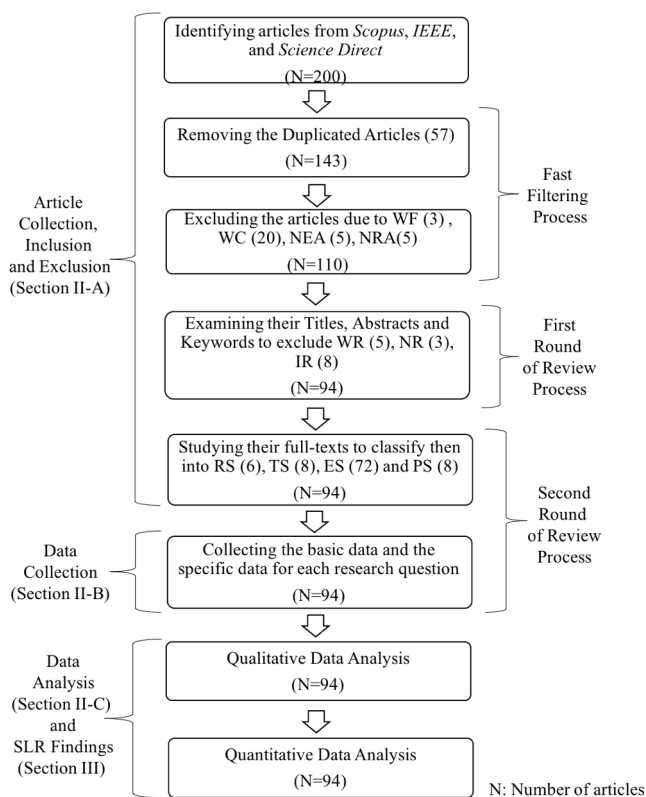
Identifying articles from *Scopus*, *IEEE*, and *Science Direct*
(N=200)

Removing the Duplicated Articles (57)
(N=143)

Excluding the articles due to WF (3) , WC (20), NEA (5), NRA(5)
(N=110)

Examining their Titles, Abstracts and Keywords to exclude WR (5), NR (3), IR (8)
(N=94)

Studying their full-texts to classify then into RS (6), TS (8), ES (72) and PS (8)
(N=94)

Collecting the basic data and the specific data for each research question
(N=94)

Qualitative Data Analysis
(N=94)

Quantitative Data Analysis
(N=94)

Article Collection, Inclusion and Exclusion (Section II-A)

Fast Filtering Process

First Round of Review Process

Second Round of Review Process

Data Collection (Section II-B)

Data Analysis (Section II-C) and SLR Findings (Section III)

N: Number of articles